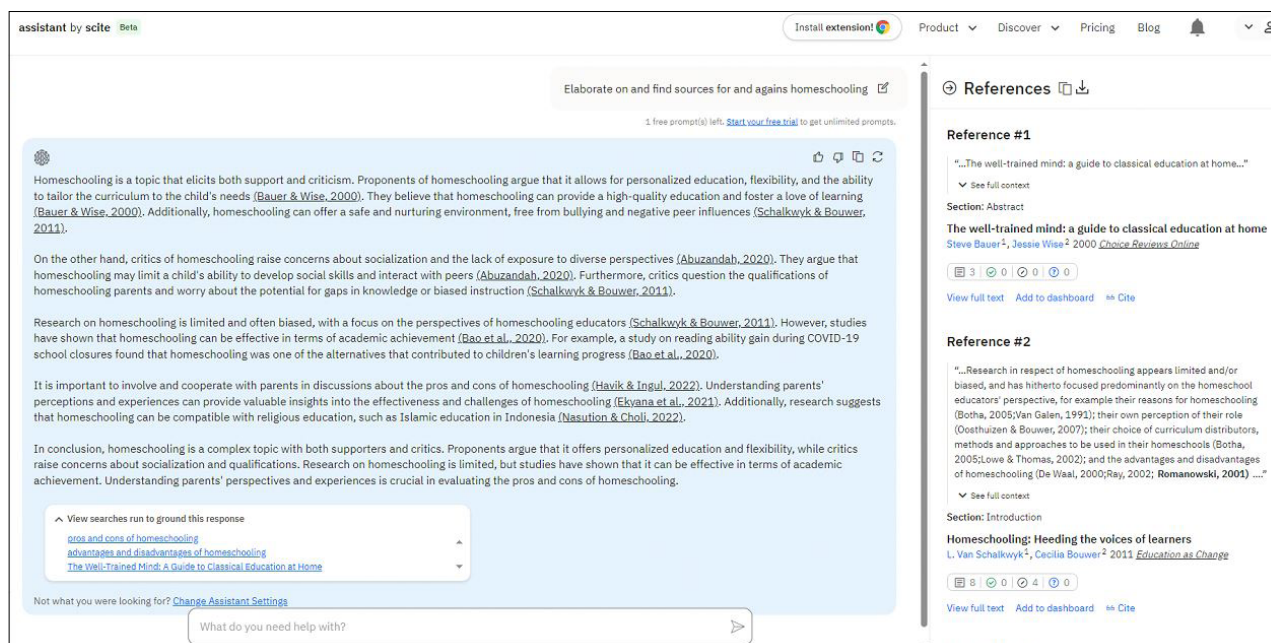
assistant by scite Beta

Install extension!

Product Discover Pricing Blog

Elaborate on and find sources for and agains homeschooling

1 free prompt(s) left. Start your free trial to get unlimited prompts.

Homeschooling is a topic that elicits both support and criticism. Proponents of homeschooling argue that it allows for personalized education, flexibility, and the ability to tailor the curriculum to the child's needs (Bauer & Wise, 2000). They believe that homeschooling can provide a high-quality education and foster a love of learning (Bauer & Wise, 2000). Additionally, homeschooling can offer a safe and nurturing environment, free from bullying and negative peer influences (Schalkwyk & Bouwer, 2011).

On the other hand, critics of homeschooling raise concerns about socialization and the lack of exposure to diverse perspectives (Abuzandah, 2020). They argue that homeschooling may limit a child's ability to develop social skills and interact with peers (Abuzandah, 2020). Furthermore, critics question the qualifications of homeschooling parents and worry about the potential for gaps in knowledge or biased instruction (Schalkwyk & Bouwer, 2011).

Research on homeschooling is limited and often biased, with a focus on the perspectives of homeschooling educators (Schalkwyk & Bouwer, 2011). However, studies have shown that homeschooling can be effective in terms of academic achievement (Bao et al., 2020). For example, a study on reading ability gain during COVID-19 school closures found that homeschooling was one of the alternatives that contributed to children's learning progress (Bao et al., 2020).

It is important to involve and cooperate with parents in discussions about the pros and cons of homeschooling (Havik & Ingul, 2022). Understanding parents' perceptions and experiences can provide valuable insights into the effectiveness and challenges of homeschooling (Ekyana et al., 2021). Additionally, research suggests that homeschooling can be compatible with religious education, such as Islamic education in Indonesia (Nasution & Choli, 2022).

In conclusion, homeschooling is a complex topic with both supporters and critics. Proponents argue that it offers personalized education and flexibility, while critics raise concerns about socialization and qualifications. Research on homeschooling is limited, but studies have shown that it can be effective in terms of academic achievement. Understanding parents' perspectives and experiences is crucial in evaluating the pros and cons of homeschooling.

View searches run to ground this response
pros and cons of homeschooling
advantages and disadvantages of homeschooling
The Well-Trained Mind: A Guide to Classical Education at Home

Not what you were looking for? Change Assistant Settings

What do you need help with?

References

Reference #1

"...The well-trained mind: a guide to classical education at home..."

See full context

Section: Abstract

The well-trained mind: a guide to classical education at home
Steve Bauer$^1$, Jessie Wise$^2$ 2000 Choice Reviews Online

3 | 0 | 0 | 0

View full text Add to dashboard Cite

Reference #2

"...Research in respect of homeschooling appears limited and/or biased, and has hitherto focused predominantly on the homeschool educators' perspective, for example their reasons for homeschooling (Botha, 2005;Van Galen, 1991); their own perception of their role (Oosthuizen & Bouwer, 2007); their choice of curriculum distributors, methods and approaches to be used in their homeschools (Botha, 2005;Lowe & Thomas, 2002); and the advantages and disadvantages of homeschooling (De Waal, 2000;Ray, 2002; Romanowski, 2001) ...."

See full context

Section: Introduction

Homeschooling: Heeding the voices of learners
L. Van Schalkwyk$^1$, Cecilia Bouwer$^2$ 2011 Education as Change

8 | 0 | 4 | 0

View full text Add to dashboard Cite